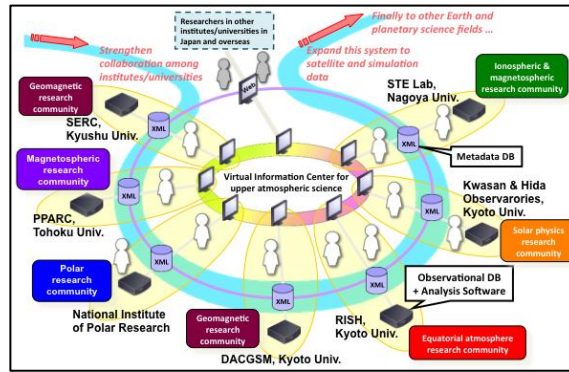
Researchers in other institutes/universities in Japan and overseas

Finally to other Earth and planetary science fields ...

Strengthen collaboration among institutes/universities

Expand this system to satellite and simulation data

Geomagnetic research community

SERC, Kyushu Univ.

STE Lab, Nagoya Univ.

Ionospheric & magnetospheric research community

Metadata DB

Magnetospheric research community

Virtual Information Center for upper atmospheric science

PPARC, Tohoku Univ.

Kwasan & Hida Observarories, Kyoto Univ.

Solar physics research community

Polar research community

National Institute of Polar Research

Observational DB + Analysis Software

Geomagnetic research community

RISH, Kyoto Univ.

DACGSM, Kyoto Univ.

Equatorial atmosphere research community

XML

XML

XML

XML

XML

XML

XML

XML

Web